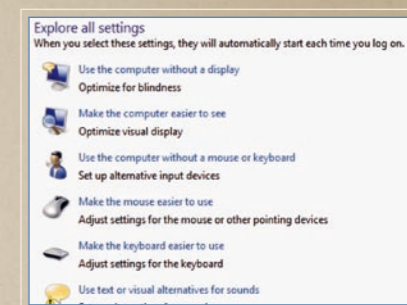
Explore all settings
When you select these settings, they will automatically start each time you log on.

Use the computer without a display
Optimize for blindness

Make the computer easier to see
Optimize visual display

Use the computer without a mouse or keyboard
Set up alternative input devices

Make the mouse easier to use
Adjust settings for the mouse or other pointing devices

Make the keyboard easier to use
Adjust settings for the keyboard

Use text or visual alternatives for sounds
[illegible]